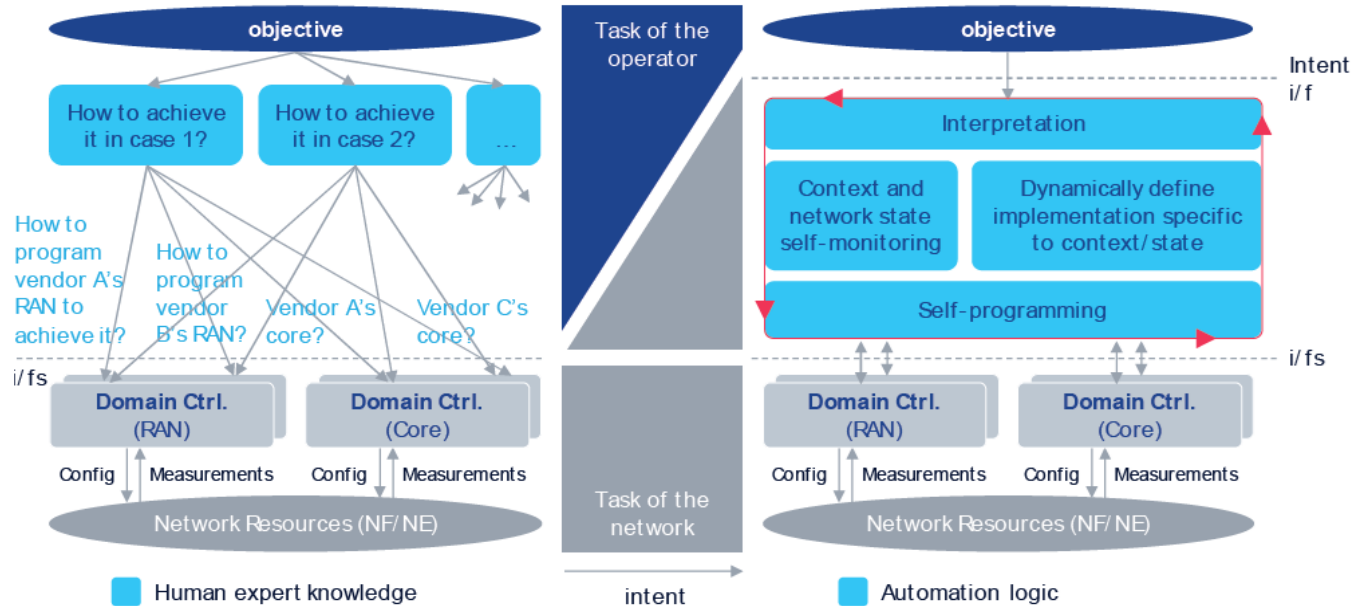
objective

How to achieve it in case 1?

How to achieve it in case 2?

...

How to program vendor A's RAN to achieve it?

How to program vendor B's RAN?

Vendor A's core?

Vendor C's core?

i/fs

Domain Ctrl. (RAN)

Domain Ctrl. (Core)

Config

Measurements

Config

Measurements

Network Resources (NF/NE)

Human expert knowledge

Task of the operator

Task of the network

intent

objective

Intent i/f

Interpretation

Context and network state self-monitoring

Dynamically define implementation specific to context/state

Self-programming

i/fs

Domain Ctrl. (RAN)

Domain Ctrl. (Core)

Config

Measurements

Config

Measurements

Network Resources (NF/NE)

Automation logic